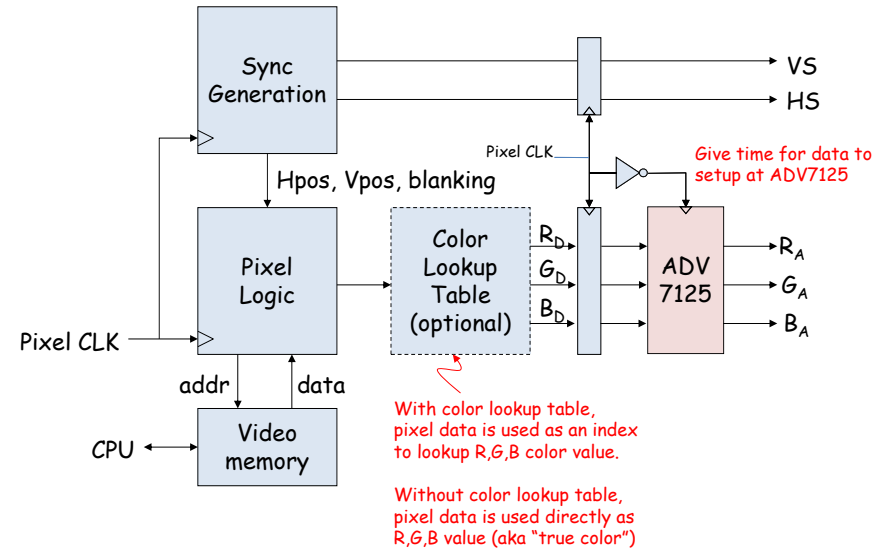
Sync Generation

VS

HS

Pixel CLK

Give time for data to setup at ADV7125

Hpos, Vpos, blanking

Pixel Logic

Color Lookup Table (optional)

$R_D$

$G_D$

$B_D$

ADV 7125

$R_A$

$G_A$

$B_A$

Pixel CLK

addr

data

CPU

Video memory

With color lookup table, pixel data is used as an index to lookup R,G,B color value.

Without color lookup table, pixel data is used directly as R,G,B value (aka “true color”)